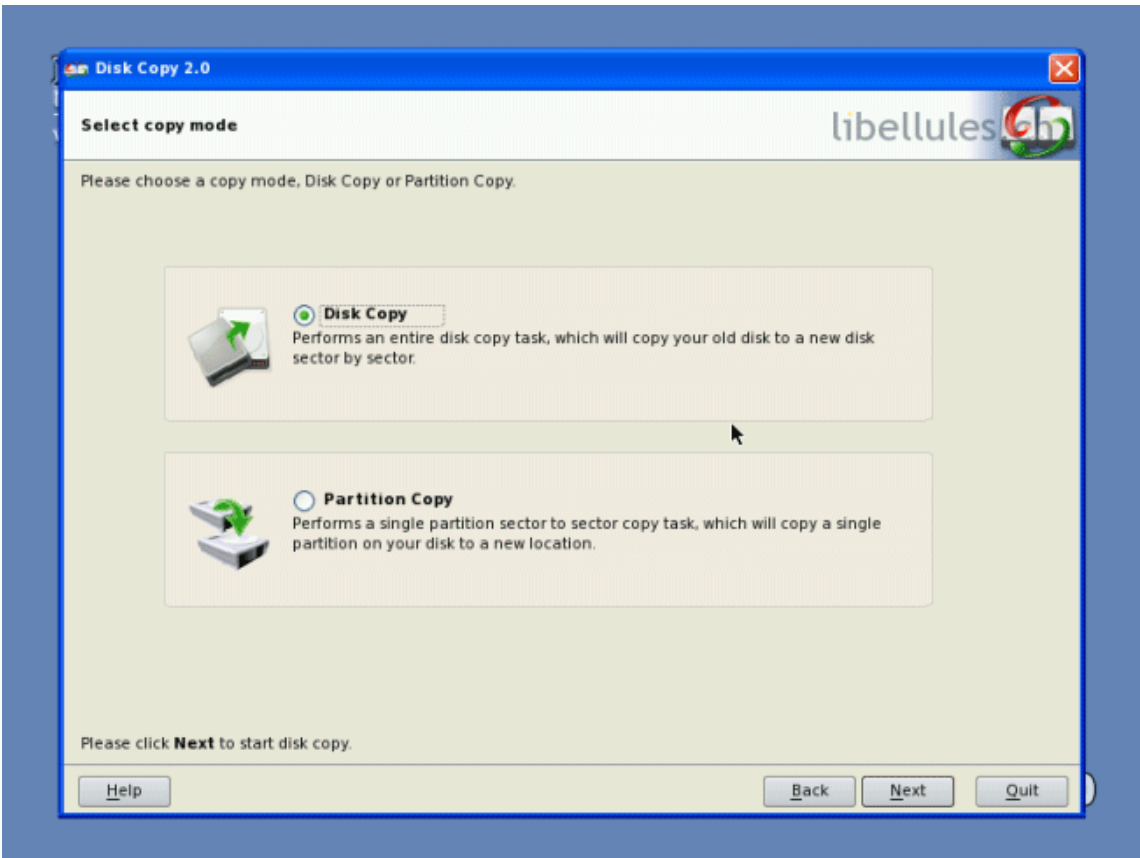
Disk Copy 2.0

Select copy mode

libellules.ch

Please choose a copy mode, Disk Copy or Partition Copy.

Disk Copy
Performs an entire disk copy task, which will copy your old disk to a new disk sector by sector.

Partition Copy
Performs a single partition sector to sector copy task, which will copy a single partition on your disk to a new location.

Please click **Next** to start disk copy.

Help

Back

Next

Quit